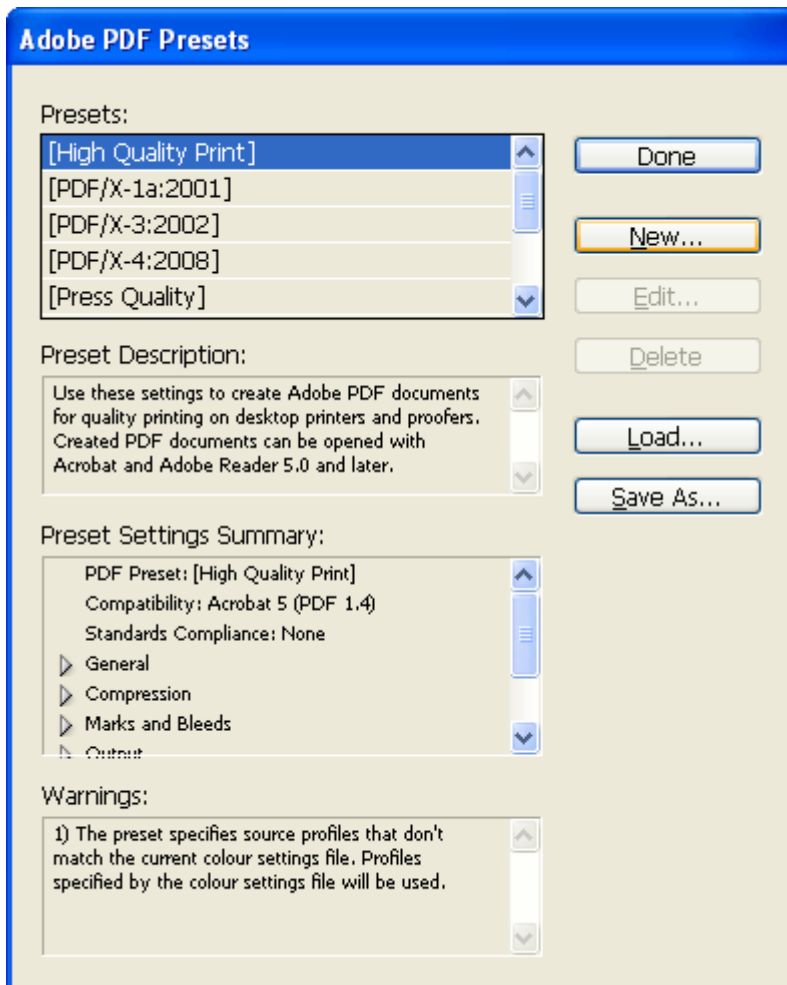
Adobe PDF Presets

Presets:

[High Quality Print]
[PDF/X-1a:2001]
[PDF/X-3:2002]
[PDF/X-4:2008]
[Press Quality]

Done

New...

Edit...

Delete

Load...

Save As...

Preset Description:

Use these settings to create Adobe PDF documents for quality printing on desktop printers and proofers. Created PDF documents can be opened with Acrobat and Adobe Reader 5.0 and later.

Preset Settings Summary:

PDF Preset: [High Quality Print]
Compatibility: Acrobat 5 (PDF 1.4)
Standards Compliance: None
General
Compression
Marks and Bleeds
Output

Warnings:

1) The preset specifies source profiles that don't match the current colour settings file. Profiles specified by the colour settings file will be used.